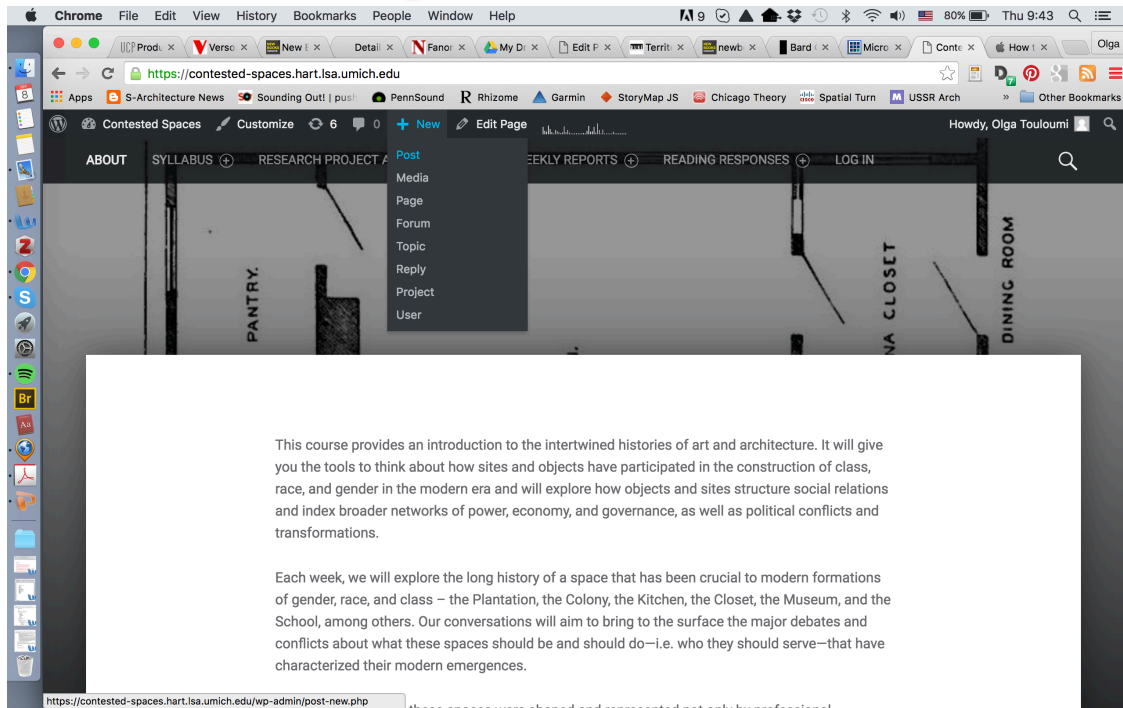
Chrome File Edit View History Bookmarks People Window Help

9 80% Thu 9:43

UCP Produ × Verso × New E × Detail × Fanor × My Dr × Edit F × Territ × newb × Bard × Micro × Conte × How t ×

Olga

https://contested-spaces.hart.lsa.umich.edu

Apps S-Architecture News Sounding Out! | push PennSound Rhizome Garmin StoryMap JS Chicago Theory Spatial Turn USSR Arch » Other Bookmarks

Contested Spaces Customize 6 0 + New Edit Page

Howdy, Olga Touloumi

ABOUT SYLLABUS RESEARCH PROJECT A EKLY REPORTS READING RESPONSES LOG IN

Post
Media
Page
Forum
Topic
Reply
Project
User

PANTRY.

NA CLOSET

DINING ROOM

This course provides an introduction to the intertwined histories of art and architecture. It will give you the tools to think about how sites and objects have participated in the construction of class, race, and gender in the modern era and will explore how objects and sites structure social relations and index broader networks of power, economy, and governance, as well as political conflicts and transformations.

Each week, we will explore the long history of a space that has been crucial to modern formations of gender, race, and class – the Plantation, the Colony, the Kitchen, the Closet, the Museum, and the School, among others. Our conversations will aim to bring to the surface the major debates and conflicts about what these spaces should be and should do—i.e. who they should serve—that have characterized their modern emergences.

https://contested-spaces.hart.lsa.umich.edu/wp-admin/post-new.php

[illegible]